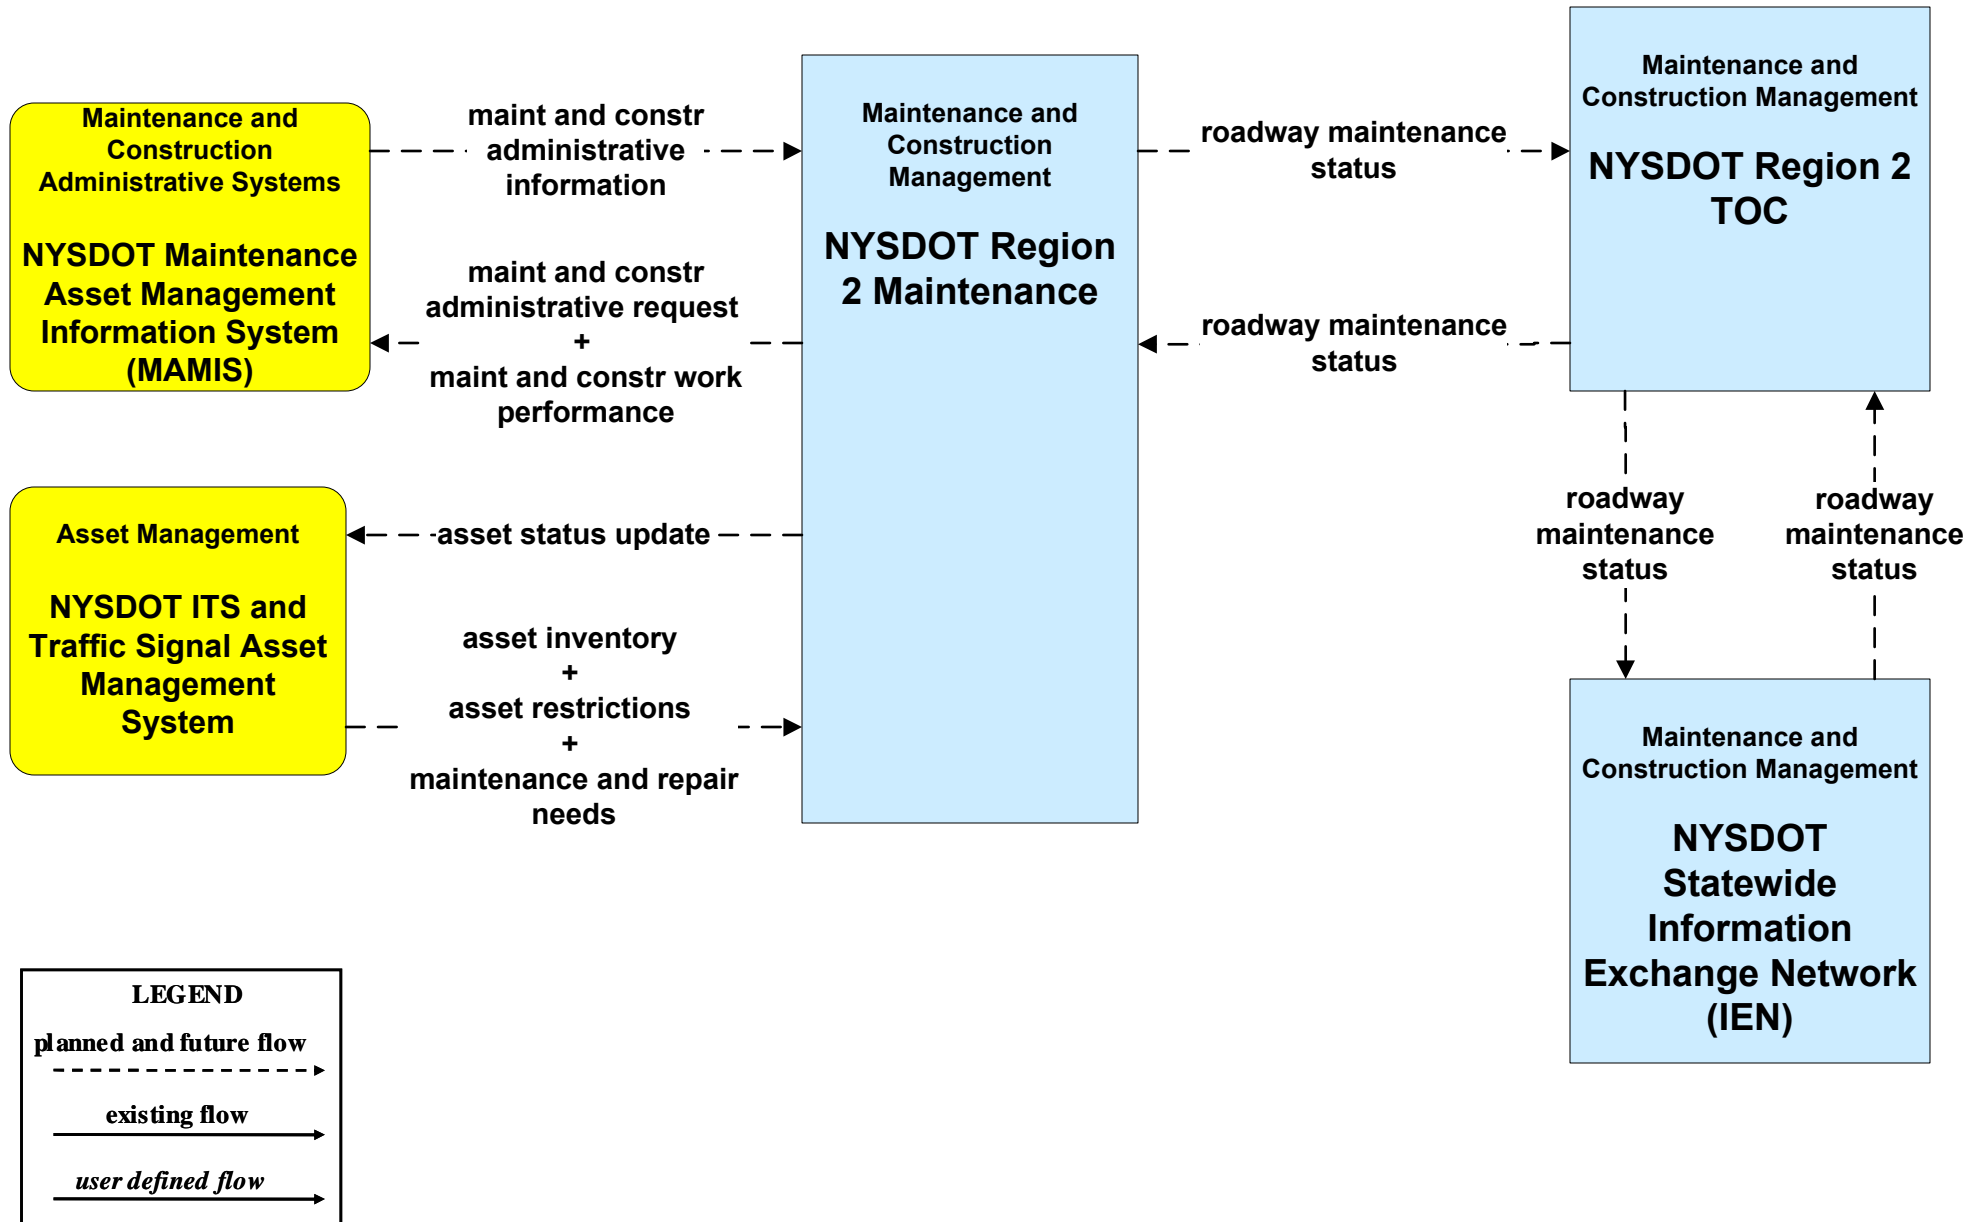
Maintenance and Construction Administrative Systems

NYSDOT Maintenance Asset Management Information System (MAMIS)

maint and constr administrative information

maint and constr administrative request
+
maint and constr work performance

Maintenance and Construction Management

NYSDOT Region 2 Maintenance

roadway maintenance status

roadway maintenance status

Maintenance and Construction Management

NYSDOT Region 2 TOC

Asset Management

NYSDOT ITS and Traffic Signal Asset Management System

asset status update

asset inventory
+
asset restrictions
+
maintenance and repair needs

roadway maintenance status

roadway maintenance status

Maintenance and Construction Management

NYSDOT Statewide Information Exchange Network (IEN)

LEGEND
planned and future flow
existing flow
user defined flow